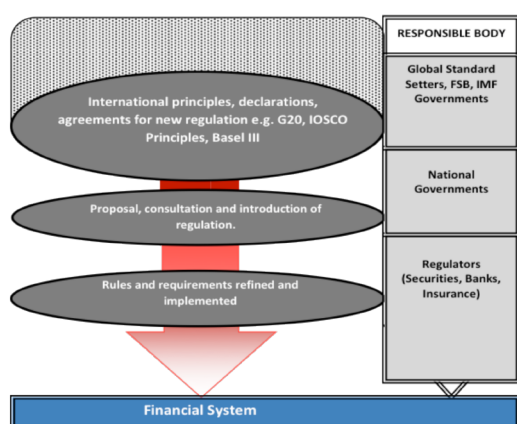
International principles, declarations, agreements for new regulation e.g. G20, IOSCO Principles, Basel III

Proposal, consultation and introduction of regulation.

Rules and requirements refined and implemented

RESPONSIBLE BODY

Global Standard Setters, FSB, IMF Governments

National Governments

Regulators (Securities, Banks, Insurance)

Financial System